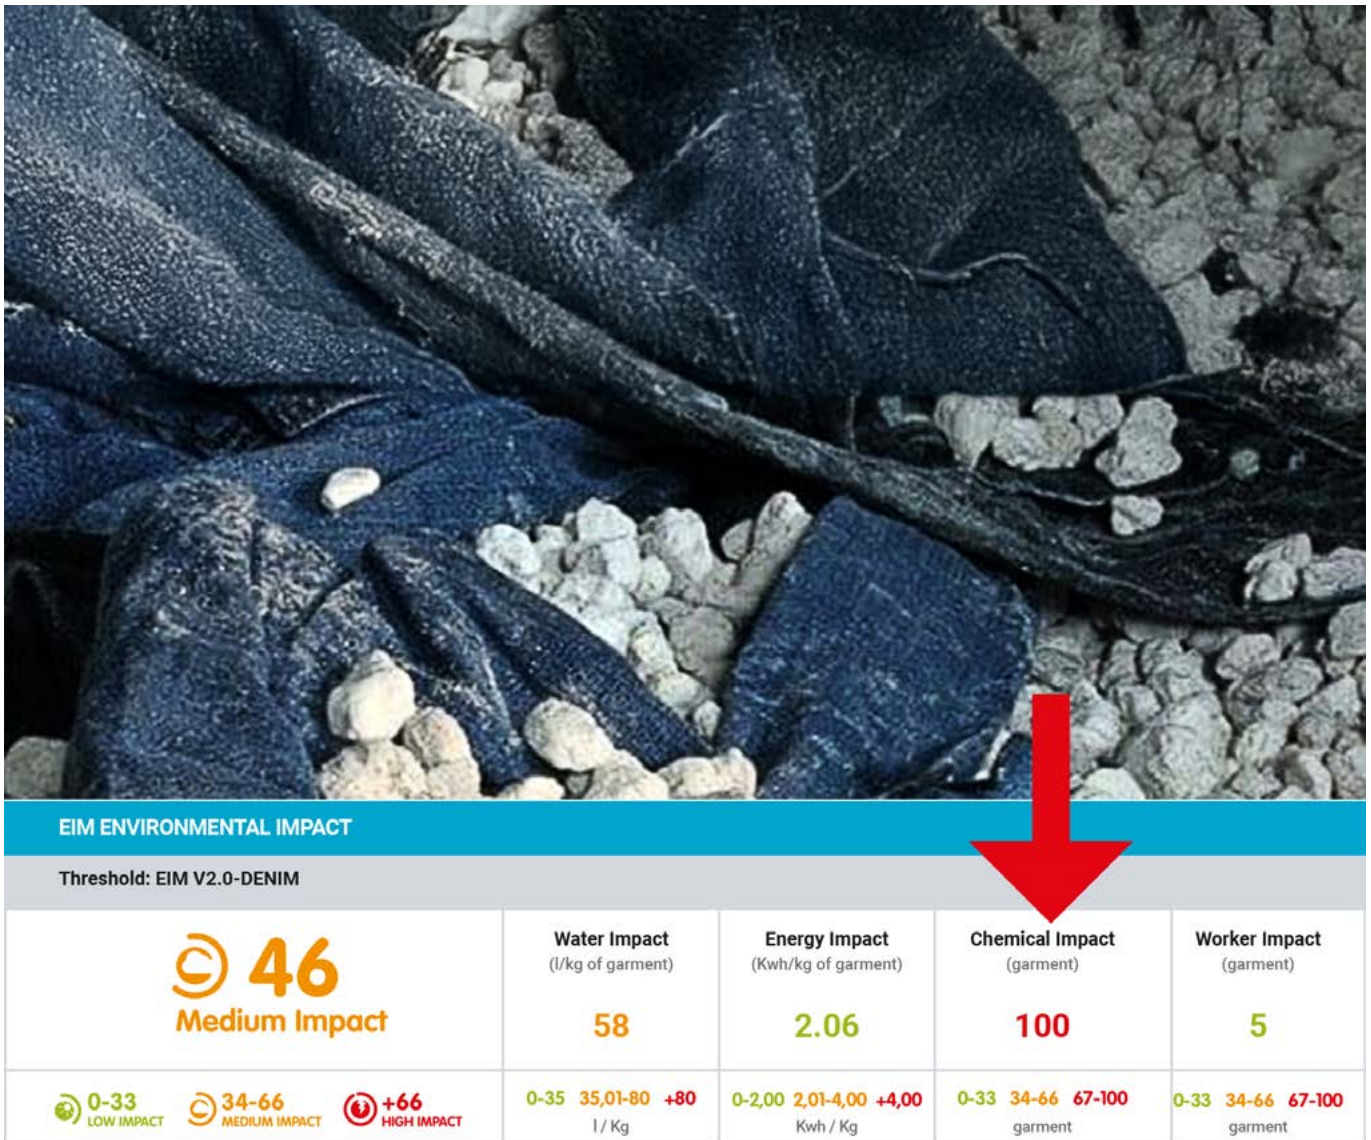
EIM ENVIRONMENTAL IMPACT

Threshold: EIM V2.0-DENIM

| 46 Medium Impact | Water Impact (l/kg of garment) 58 | Energy Impact (Kwh/kg of garment) 2.06 | Chemical Impact (garment) 100 | Worker Impact (garment) 5 |
|---|---|---|---|---|
| 0-33 LOW IMPACT 34-66 MEDIUM IMPACT +66 HIGH IMPACT | 0-35 35,01-80 +80 l / Kg | 0-2,00 2,01-4,00 +4,00 Kwh / Kg | 0-33 34-66 67-100 garment | 0-33 34-66 67-100 garment |